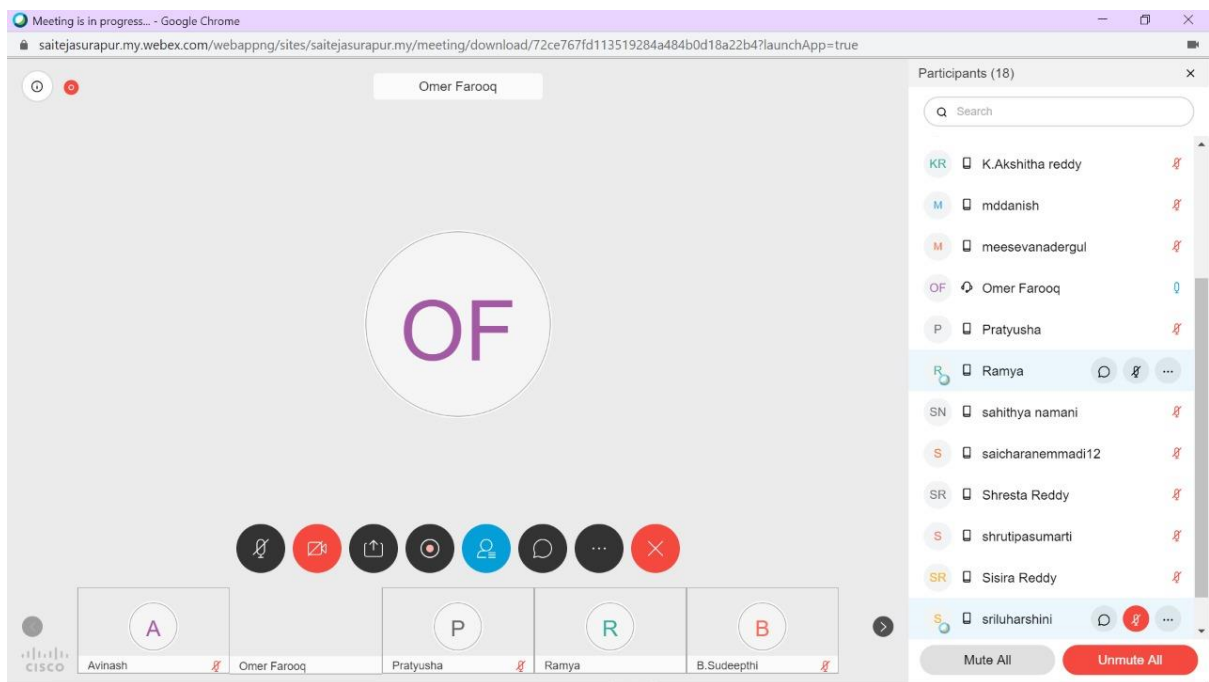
Meeting is in progress... - Google Chrome

saitejasurapur.my.webex.com/webappng/sites/saitejasurapur.my/meeting/download/72ce767fd113519284a484b0d18a22b4?launchApp=true

Omer Farooq

OF

A
Avinash

Omer Farooq

P
Pratyusha

R
Ramya

B
B.Sudeepthi

CISCO

Participants (18)

Search

KR K.Akshitha reddy

M mddanish

M meesevanadergul

OF Omer Farooq

P Pratyusha

R Ramya

SN sahithya namani

S saicharanemmadi12

SR Shresta Reddy

S shrutipasumarti

SR Sisira Reddy

S sriluharshini

Mute All

Unmute All